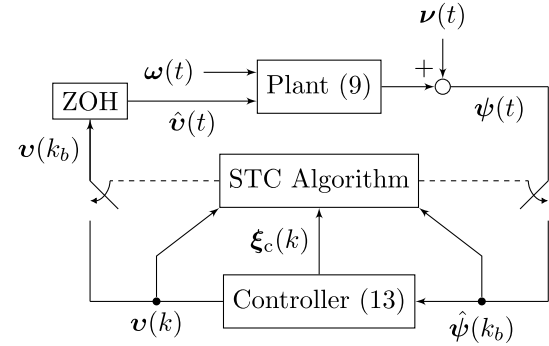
$\boldsymbol{\nu}(t)$

$\boldsymbol{\omega}(t)$

Plant (9)

$+$

ZOH

$\hat{\boldsymbol{v}}(t)$

$\boldsymbol{\psi}(t)$

$\boldsymbol{v}(k_b)$

STC Algorithm

$\boldsymbol{\xi}_c(k)$

Controller (13)

$\boldsymbol{v}(k)$

$\hat{\boldsymbol{\psi}}(k_b)$